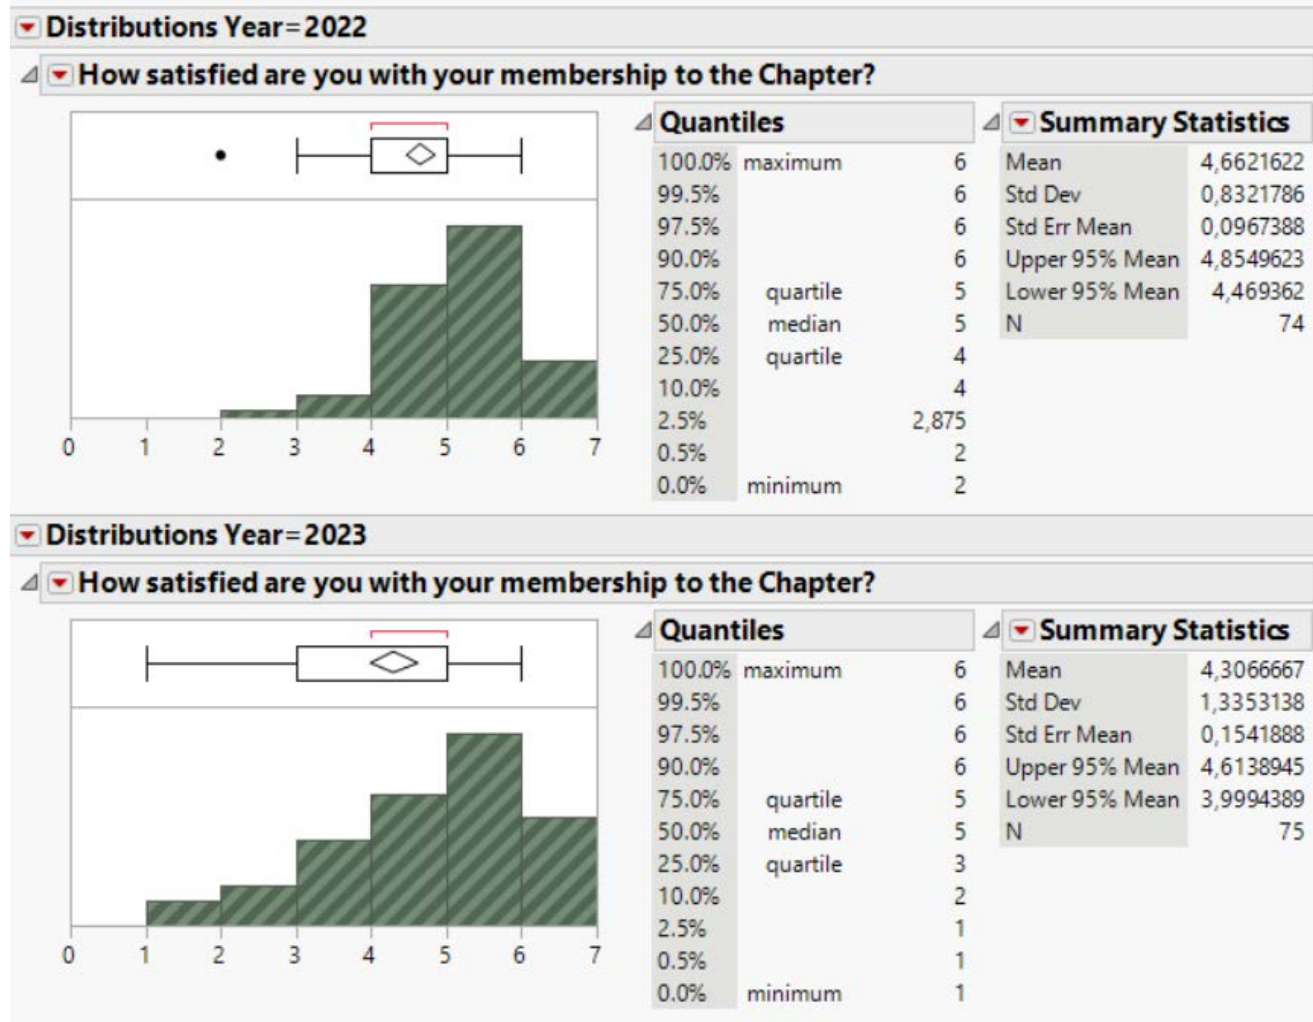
Distributions Year=2022

How satisfied are you with your membership to the Chapter?

0 1 2 3 4 5 6 7

Quantiles

| | | |
|---|---|---|
| 100.0% | maximum | 6 |
| 99.5% | | 6 |
| 97.5% | | 6 |
| 90.0% | | 6 |
| 75.0% | quartile | 5 |
| 50.0% | median | 5 |
| 25.0% | quartile | 4 |
| 10.0% | | 4 |
| 2.5% | | 2,875 |
| 0.5% | | 2 |
| 0.0% | minimum | 2 |

Summary Statistics

| | |
|---|---|
| Mean | 4,6621622 |
| Std Dev | 0,8321786 |
| Std Err Mean | 0,0967388 |
| Upper 95% Mean | 4,8549623 |
| Lower 95% Mean | 4,469362 |
| N | 74 |

Distributions Year=2023

How satisfied are you with your membership to the Chapter?

0 1 2 3 4 5 6 7

Quantiles

| | | |
|---|---|---|
| 100.0% | maximum | 6 |
| 99.5% | | 6 |
| 97.5% | | 6 |
| 90.0% | | 6 |
| 75.0% | quartile | 5 |
| 50.0% | median | 5 |
| 25.0% | quartile | 3 |
| 10.0% | | 2 |
| 2.5% | | 1 |
| 0.5% | | 1 |
| 0.0% | minimum | 1 |

Summary Statistics

| | |
|---|---|
| Mean | 4,3066667 |
| Std Dev | 1,3353138 |
| Std Err Mean | 0,1541888 |
| Upper 95% Mean | 4,6138945 |
| Lower 95% Mean | 3,9994389 |
| N | 75 |